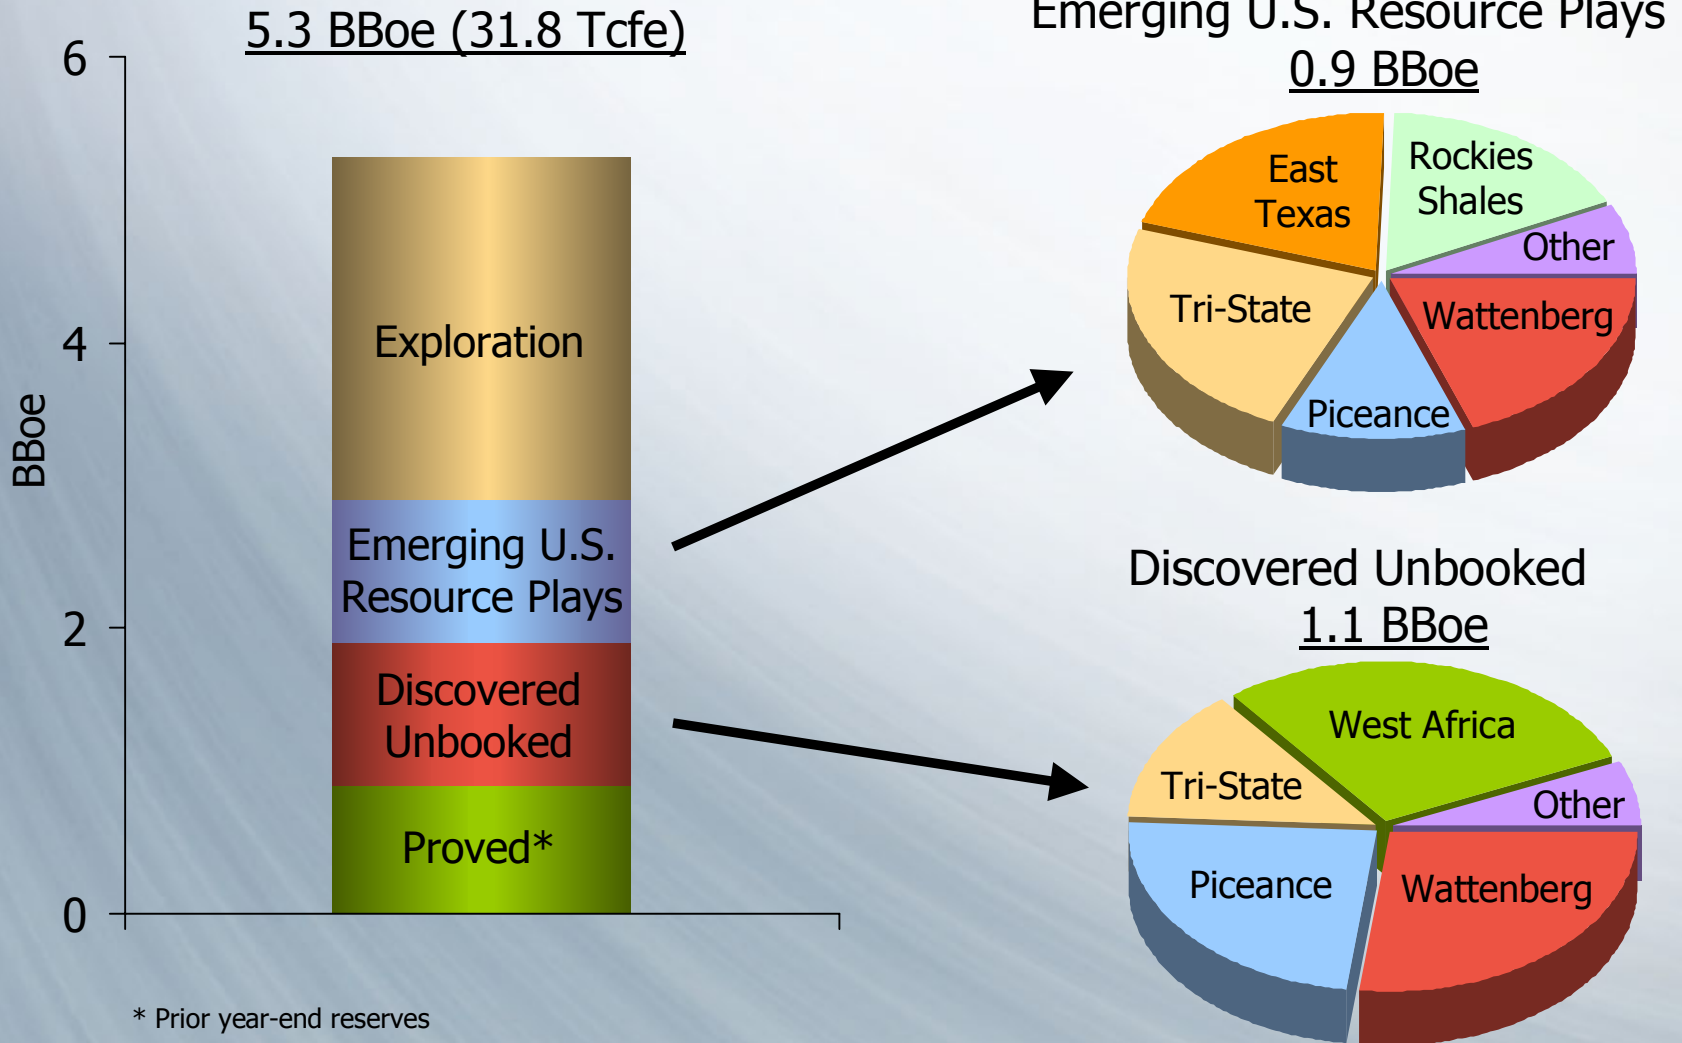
5.3 BBoe (31.8 Tcfe)

6
4
2
0
BBoe

Exploration
Emerging U.S. Resource Plays
Discovered Unbooked
Proved*

* Prior year-end reserves

Emerging U.S. Resource Plays
0.9 BBoe

East Texas
Rockies Shales
Other
Tri-State
Wattenberg
Piceance

Discovered Unbooked
1.1 BBoe

West Africa
Tri-State
Other
Piceance
Wattenberg